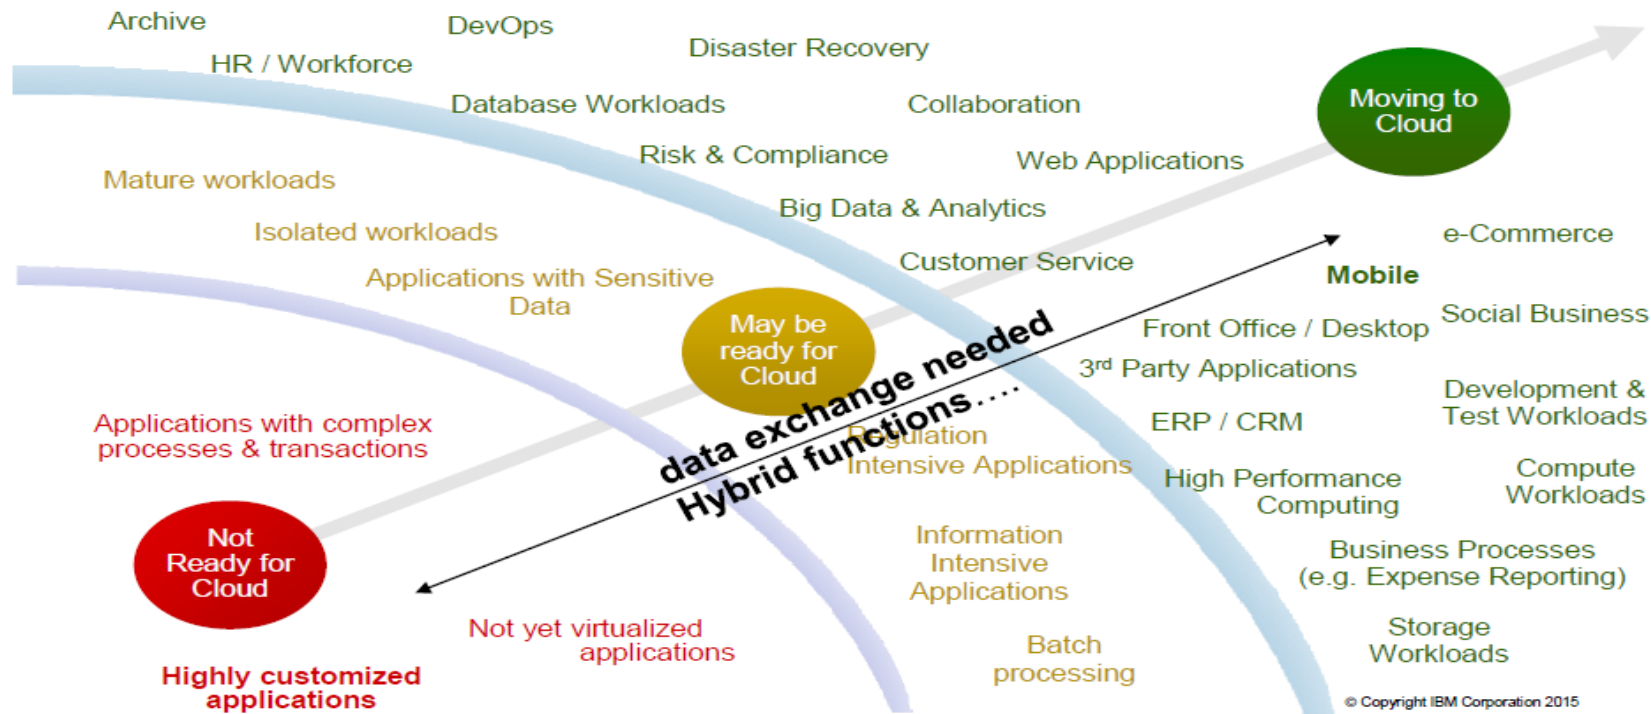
Archive

DevOps

HR / Workforce

Disaster Recovery

Database Workloads

Collaboration

Moving to Cloud

Risk & Compliance

Web Applications

Mature workloads

Big Data & Analytics

Isolated workloads

e-Commerce

Customer Service

Applications with Sensitive Data

Mobile

May be ready for Cloud

Front Office / Desktop

Social Business

data exchange needed

Hybrid functions….

3rd Party Applications

Development & Test Workloads

Applications with complex processes & transactions

Regulation Intensive Applications

ERP / CRM

High Performance Computing

Compute Workloads

Not Ready for Cloud

Information Intensive Applications

Business Processes (e.g. Expense Reporting)

Not yet virtualized applications

Batch processing

Storage Workloads

Highly customized applications

© Copyright IBM Corporation 2015